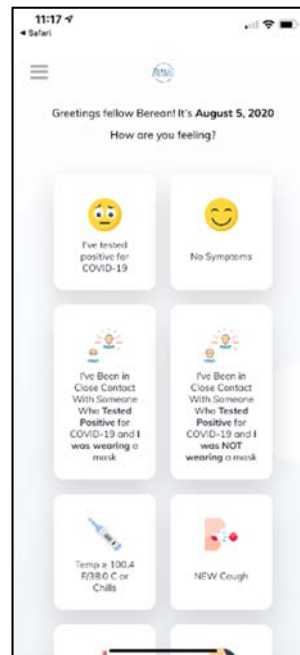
11:17
◂ Safari

Greetings fellow Berean! It's August 5, 2020

How are you feeling?

I've tested positive for COVID-19

No Symptoms

I've Been in Close Contact With Someone Who Tested Positive for COVID-19 and I was wearing a mask

I've Been in Close Contact With Someone Who Tested Positive for COVID-19 and I was NOT wearing a mask

Temp ≥ 100.4 F/38.0 C or Chills

NEW Cough